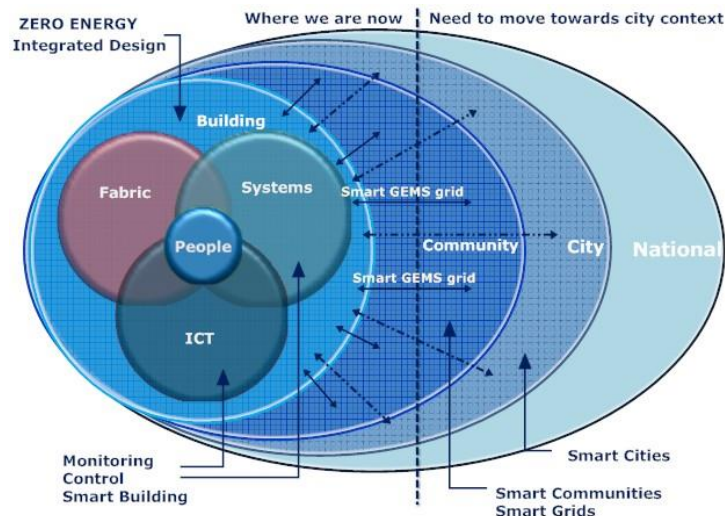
ZERO ENERGY
Integrated Design

Where we are now
Need to move towards city context

Building

Fabric

Systems

People

ICT

Smart GEMS grid

Community

Smart GEMS grid

City

National

Monitoring
Control
Smart Building

Smart Cities

Smart Communities
Smart Grids